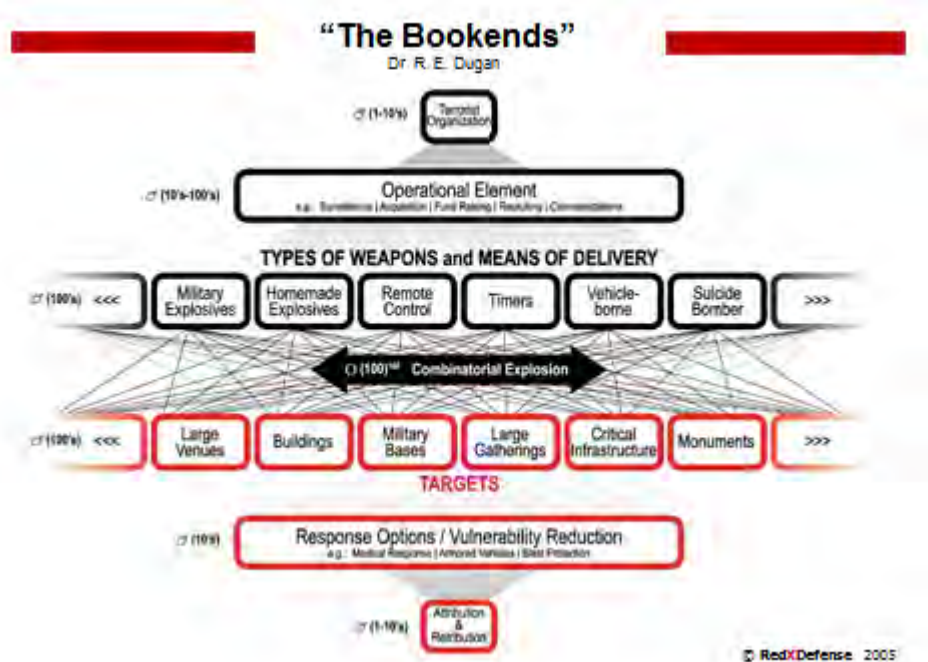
"The Bookends"
Dr. R. E. Dugan

$\sigma$ (1-10's) Terrorist Organization

$\sigma$ (10's-100's) Operational Element
e.g.: Surveillance | Acquisition | Fund Raising | Recruiting | Communications

TYPES OF WEAPONS and MEANS OF DELIVERY

$\sigma$ (100's) <<< Military Explosives Homemade Explosives Remote Control Timers Vehicle-borne Suicide Bomber >>>

O (100)$^{nd}$ Combinatorial Explosion

$\sigma$ (100's) <<< Large Venues Buildings Military Bases Large Gatherings Critical Infrastructure Monuments >>>

TARGETS

$\sigma$ (10's) Response Options / Vulnerability Reduction
e.g.: Medical Response | Armored Vehicles | Blast Protection

$\sigma$ (1-10's) Attribution & Retribution

© RedXDefense 2005